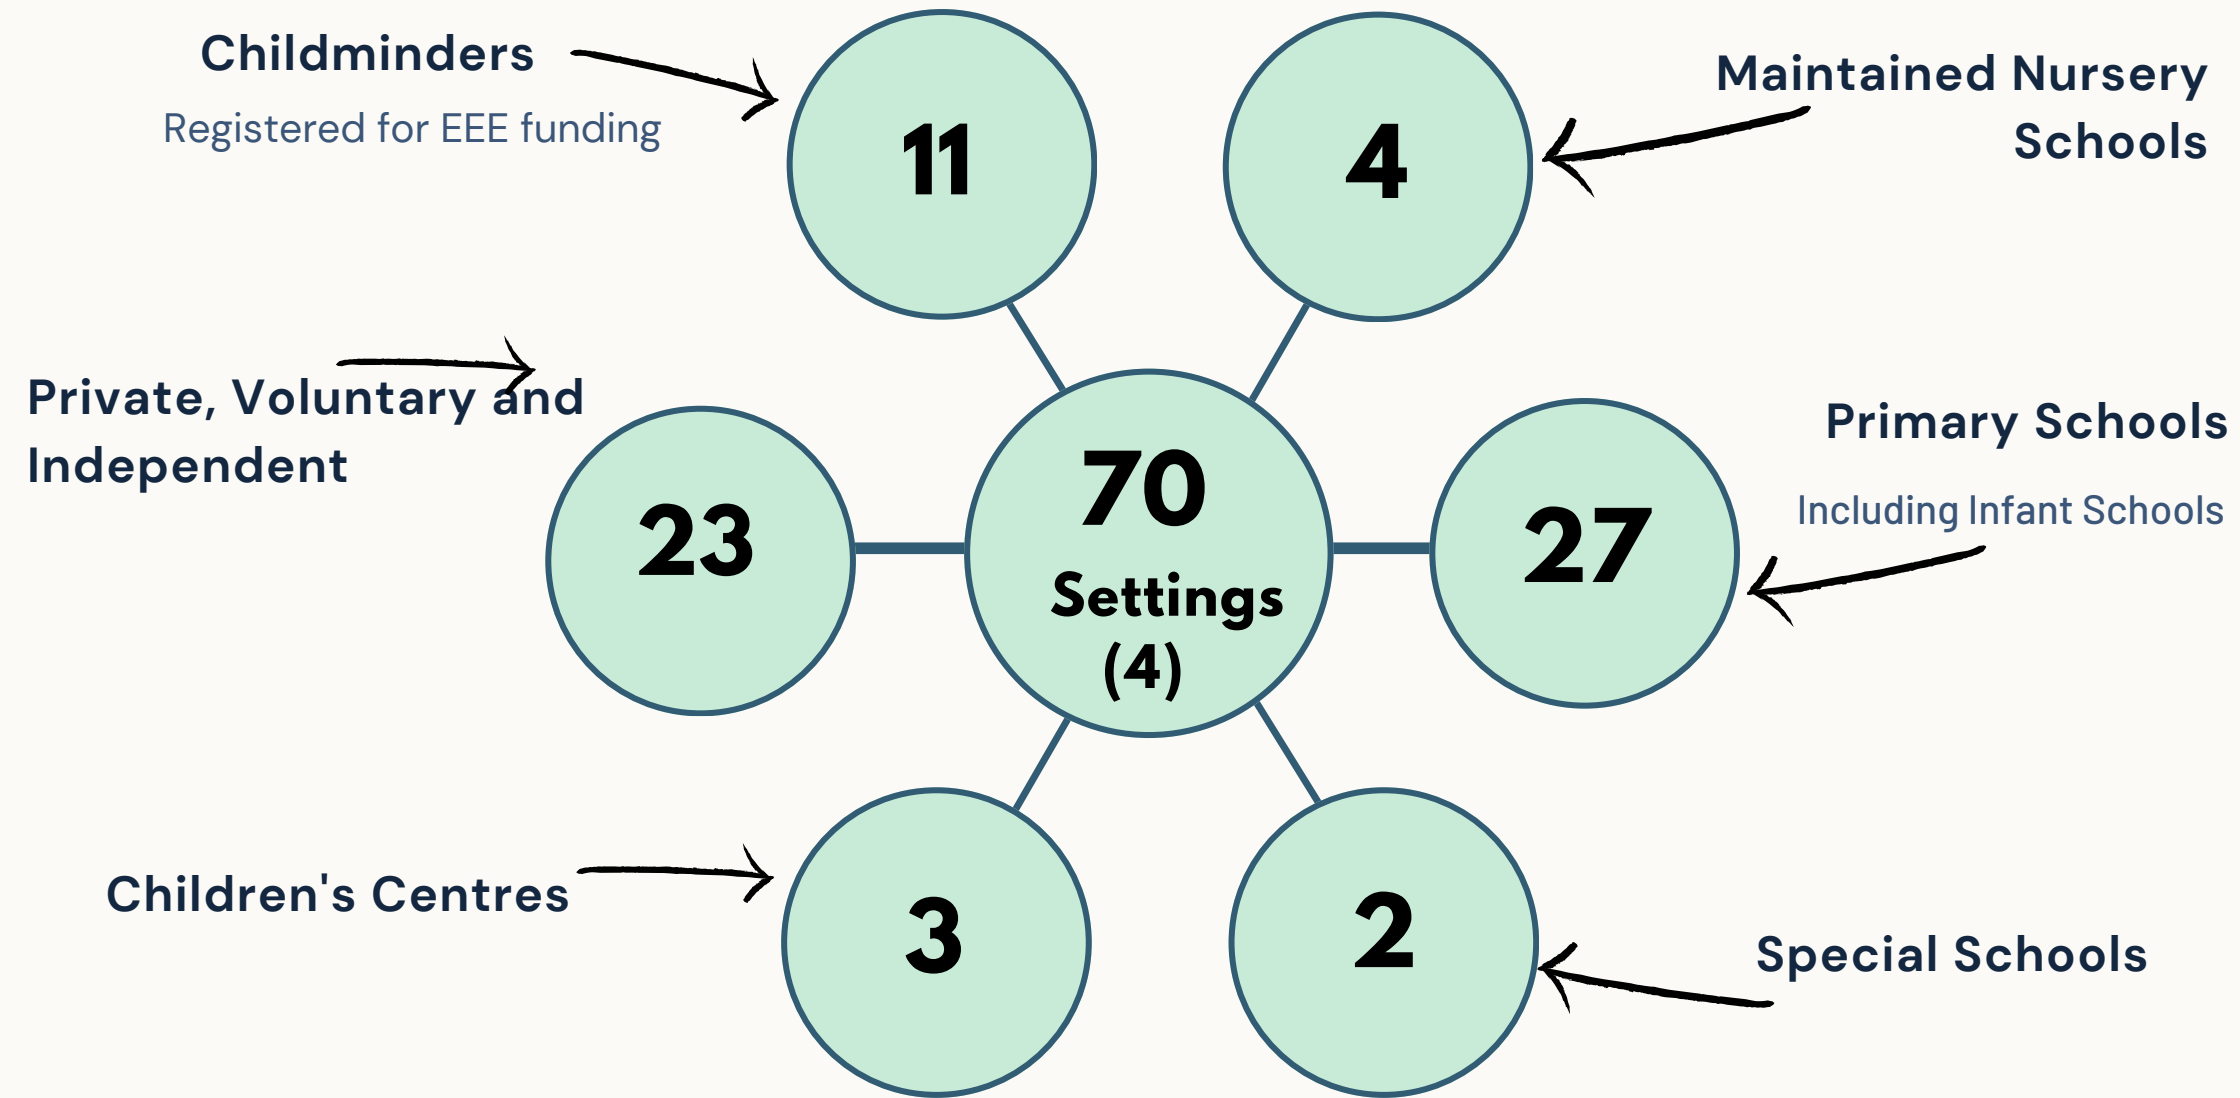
Childminders
Registered for EEE funding

11

4

Maintained Nursery Schools

Private, Voluntary and Independent

23

70
Settings
(4)

27

Primary Schools
Including Infant Schools

Children's Centres

3

2

Special Schools